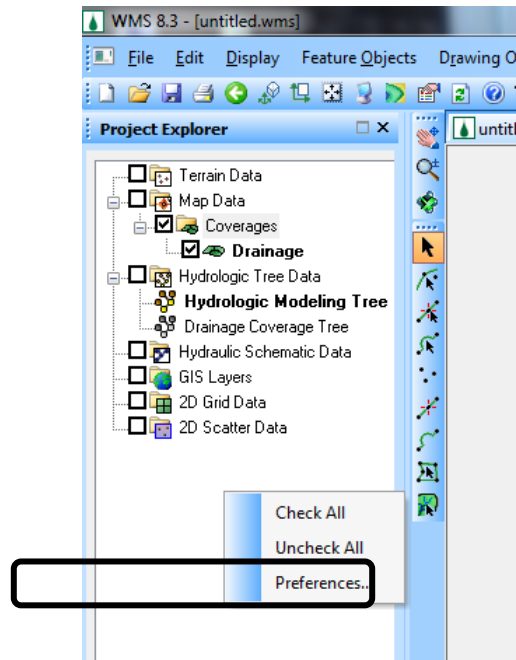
WMS 8.3 - [untitled.wms]

File Edit Display Feature Objects Drawing O

Project Explorer

untitl

Terrain Data
Map Data
Coverages
Drainage
Hydrologic Tree Data
Hydrologic Modeling Tree
Drainage Coverage Tree
Hydraulic Schematic Data
GIS Layers
2D Grid Data
2D Scatter Data

Check All
Uncheck All
Preferences...